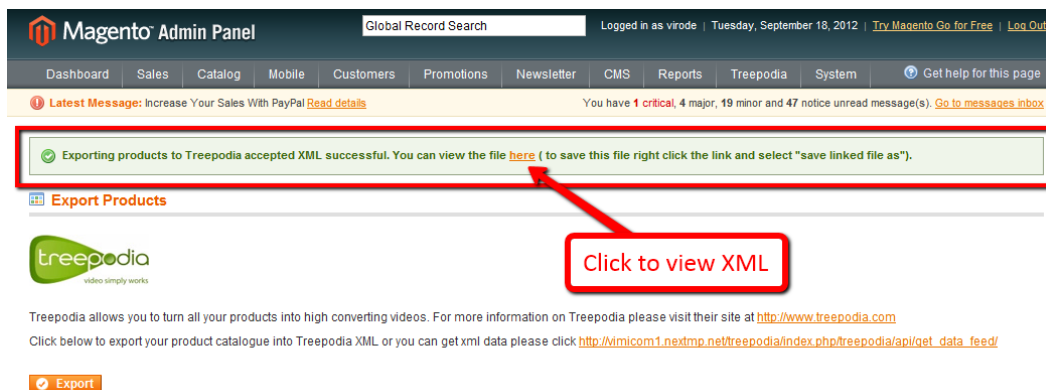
Magento Admin Panel

Global Record Search

Logged in as virode | Tuesday, September 18, 2012 | Try Magento Go for Free | Log Out

Dashboard | Sales | Catalog | Mobile | Customers | Promotions | Newsletter | CMS | Reports | Treepodia | System

Get help for this page

Latest Message: Increase Your Sales With PayPal Read details

You have 1 critical, 4 major, 19 minor and 47 notice unread message(s). Go to messages inbox

Exporting products to Treepodia accepted XML successful. You can view the file here ( to save this file right click the link and select "save linked file as").

Export Products

treepodia
video simply works

Click to view XML

Treepodia allows you to turn all your products into high converting videos. For more information on Treepodia please visit their site at http://www.treepodia.com

Click below to export your product catalogue into Treepodia XML or you can get xml data please click http://vimicom1.nextmp.net/treepodia/index.php/treepodia/api/get_data_feed/

Export